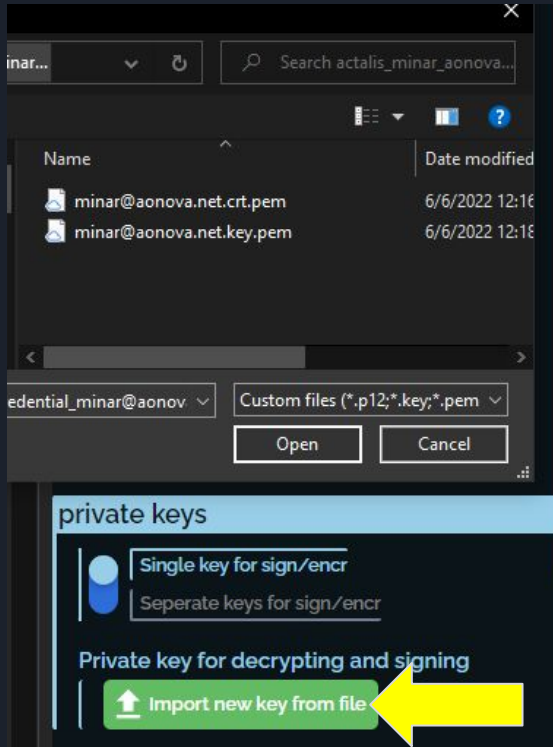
inar...

Search actalis_minar_aonova...

?

Name

Date modified

minar@aonova.net.crt.pem

6/6/2022 12:16

minar@aonova.net.key.pem

6/6/2022 12:18

edential_minar@aonov

Custom files (*.p12;*.key;*.pem

Open

Cancel

private keys

Single key for sign/encr

Seperate keys for sign/encr

Private key for decrypting and signing

Import new key from file